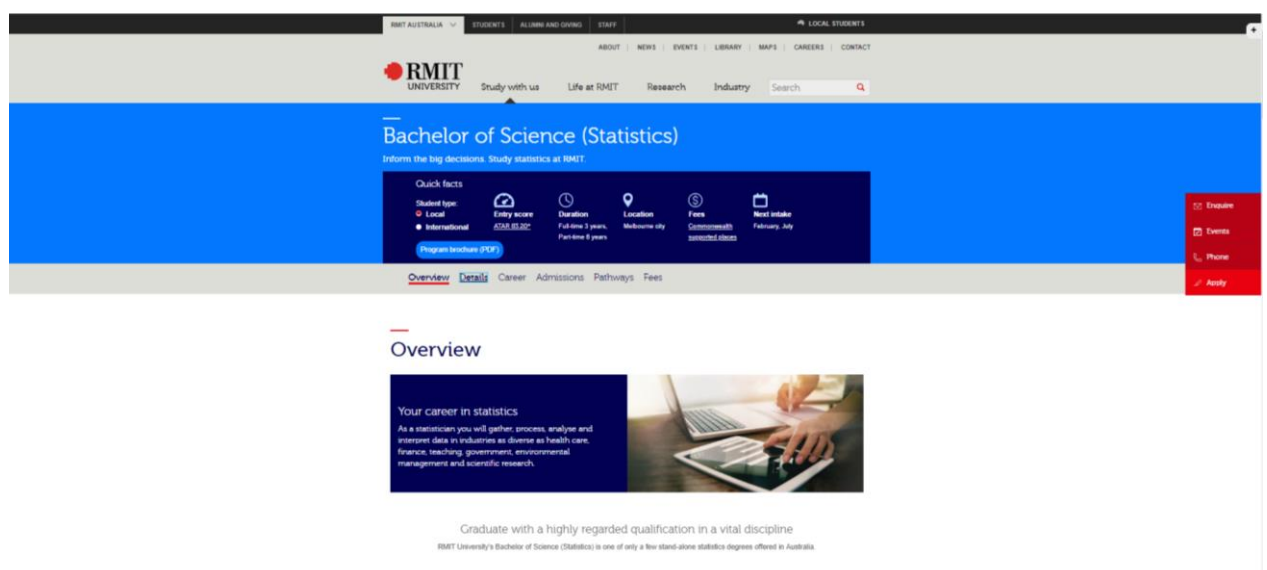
RMIT AUSTRALIA | STUDENTS | ALUMNI AND GIVING | STAFF

LOCAL STUDENTS

ABOUT | NEWS | EVENTS | LIBRARY | MAPS | CAREERS | CONTACT

RMIT UNIVERSITY

Study with us | Life at RMIT | Research | Industry | Search

Bachelor of Science (Statistics)

Inform the big decisions. Study statistics at RMIT.

Quick facts

Student type:
Local
International

Entry score
ATAR 85.20*

Duration
Full-time 3 years, Part-time 6 years

Location
Melbourne city

Fees
Commonwealth supported places

Next intake
February, July

Program brochure (PDF)

Enquire
Events
Phone
Apply

Overview | Details | Career | Admissions | Pathways | Fees

Overview

Your career in statistics

As a statistician you will gather, process, analyse and interpret data in industries as diverse as health care, finance, teaching, government, environmental management and scientific research.

Graduate with a highly regarded qualification in a vital discipline

RMIT University's Bachelor of Science (Statistics) is one of only a few stand-alone statistics degrees offered in Australia.